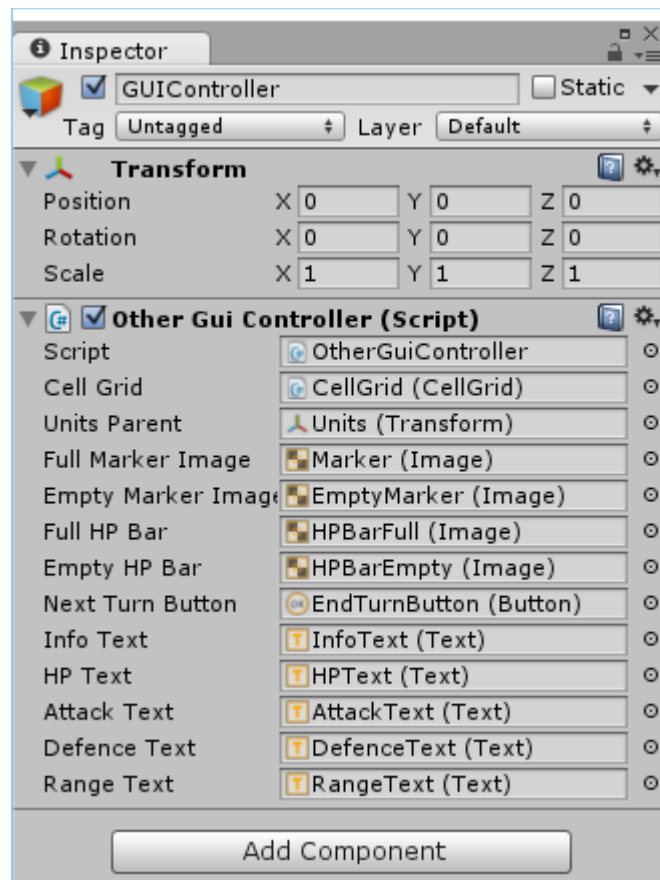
Inspector

GUIController

Static

Tag Untagged

Layer Default

Transform

| | | | | | | |
|---|---|---|---|---|---|---|
| Position | X | 0 | Y | 0 | Z | 0 |
| Rotation | X | 0 | Y | 0 | Z | 0 |
| Scale | X | 1 | Y | 1 | Z | 1 |

Other Gui Controller (Script)

| | |
|---|---|
| Script | OtherGuiController |
| Cell Grid | CellGrid (CellGrid) |
| Units Parent | Units (Transform) |
| Full Marker Image | Marker (Image) |
| Empty Marker Image | EmptyMarker (Image) |
| Full HP Bar | HPBarFull (Image) |
| Empty HP Bar | HPBarEmpty (Image) |
| Next Turn Button | EndTurnButton (Button) |
| Info Text | InfoText (Text) |
| HP Text | HPText (Text) |
| Attack Text | AttackText (Text) |
| Defence Text | DefenceText (Text) |
| Range Text | RangeText (Text) |

Add Component